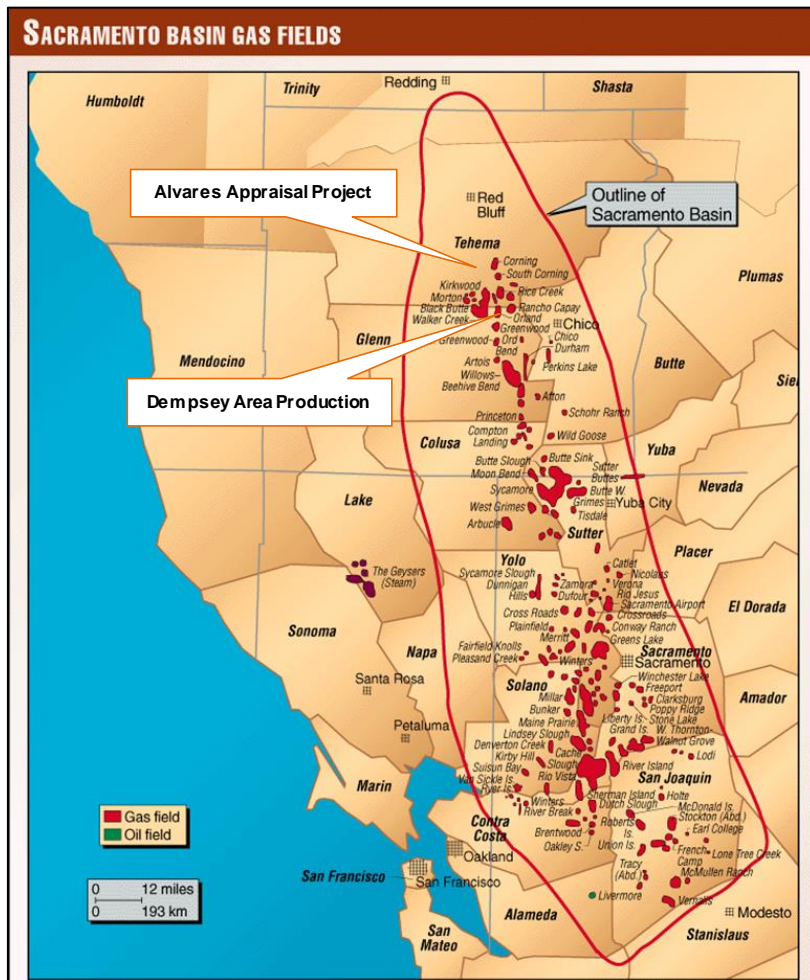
SACRAMENTO BASIN GAS FIELDS

Humboldt
Trinity
Redding
Shasta

Alvares Appraisal Project

Red Bluff

Outline of Sacramento Basin

Tehema
Corning
South Corning
Kirkwood
Morton
Black Butte
Walker Creek
Rice Creek
Rancho Capay
Orland
Greenwood
Chico
Greenwood
Ord Bend
Chico Durham
Glenn
Mendocino
Artois
Willows-Beehive Bend
Perkins Lake
Plumas
Butte

Dempsey Area Production

Afton
Princeton
Schohr Ranch
Compton Landing
Wild Goose
Colusa
Yuba
Butte Slough
Butte Sink
Moon Bend
Sutter Buttes
Sycamore
Butte W.
West Grimes
Grimes
Tisdale
Yuba City
Nevada
Arbuckle
Sutter
Lake
Yolo
Catlet
Nicolaus
Placer
The Geysers (Steam)
Sycamore Slough
Dunnigan Hills
Zamora
Dufour
Rio Jesus
Crossroads
Sacramento Airport
El Dorado
Cross Roads
Plainfield
Conway Ranch
Merritt
Greens Lake
Sonoma
Fairfield Knolls
Pleasant Creek
Winters
Napa
Sacramento
Sacramento
Santa Rosa
Solano
Winchester Lake
Freeport
Millar
Clarksburg
Amador
Bunker
Poppy Ridge
Petaluma
Maine Prairie
Liberty Is.
Stone Lake
Lindsey Slough
Grand Is.
W. Thornton
Walnut Grove
Denverton Creek
Lodi
Kirby Hill
Cache Slough
Suisun Bay
River Island
Van Sickle Is.
Rio Vista
San Joaquin
Ryer Is.
Marin
Winters
Sherman Island
Holte
River Break
Dutch Slough
McDonald Is.
Roberts Is.
Stockton (Abd.)
Gas field
Oil field
Contra Costa
Earl College
Brentwood
Union Is.
Oakley S.
French Camp
Lone Tree Creek
Oakland
Tracy (Abd.)
McMullen Ranch
0 12 miles
0 193 km
San Francisco
San Francisco
Livermore
Vernalis
Modesto
Alameda
San Mateo
Stanislaus
Sie